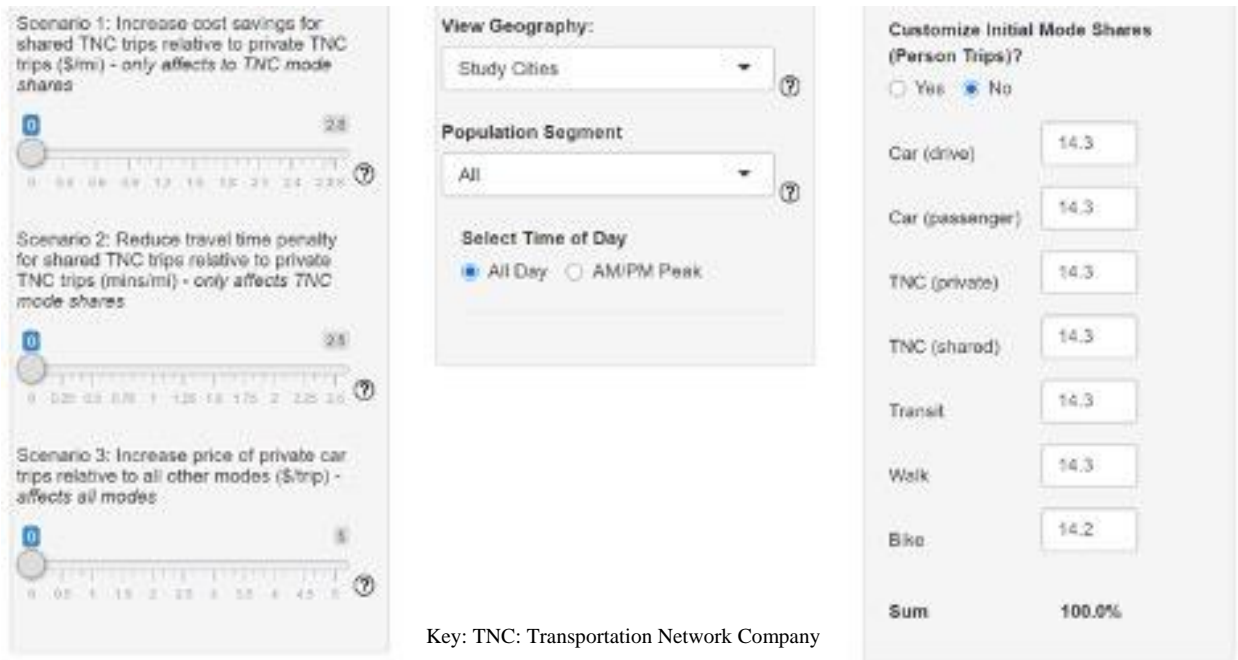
Scenario 1: Increase cost savings for shared TNC trips relative to private TNC trips ($/mi) - *only affects to TNC mode shares*

0

2.8

0 0.3 0.6 0.9 1.2 1.5 1.8 2.1 2.4 2.8

?

Scenario 2: Reduce travel time penalty for shared TNC trips relative to private TNC trips (mins/mi) - *only affects TNC mode shares*

0

2.5

0 0.25 0.5 0.75 1 1.25 1.5 1.75 2 2.25 2.5

?

Scenario 3: Increase price of private car trips relative to all other modes ($/trip) - *affects all modes*

0

5

0 0.5 1 1.5 2 2.5 3 3.5 4 4.5 5

?

View Geography:

Study Cities

?

Population Segment

All

?

Select Time of Day

All Day AM/PM Peak

Customize Initial Mode Shares (Person Trips)?

Yes No

| | |
|---|---|
| Car (drive) | 14.3 |
| Car (passenger) | 14.3 |
| TNC (private) | 14.3 |
| TNC (shared) | 14.3 |
| Transit | 14.3 |
| Walk | 14.3 |
| Bike | 14.2 |
| Sum | 100.0% |

Key: TNC: Transportation Network Company